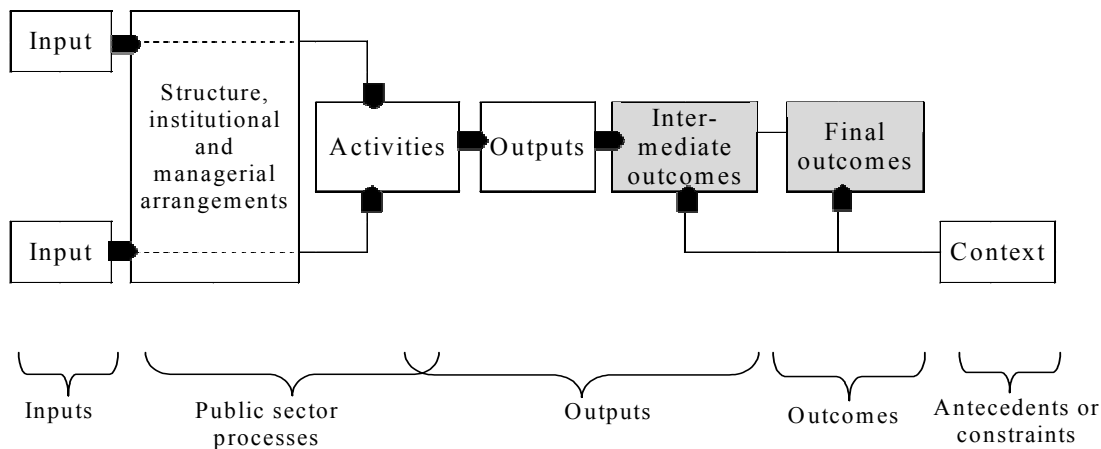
Input

Input

Structure, institutional and managerial arrangements

Activities

Outputs

Intermediate outcomes

Final outcomes

Context

Inputs

Public sector processes

Outputs

Outcomes

Antecedents or constraints